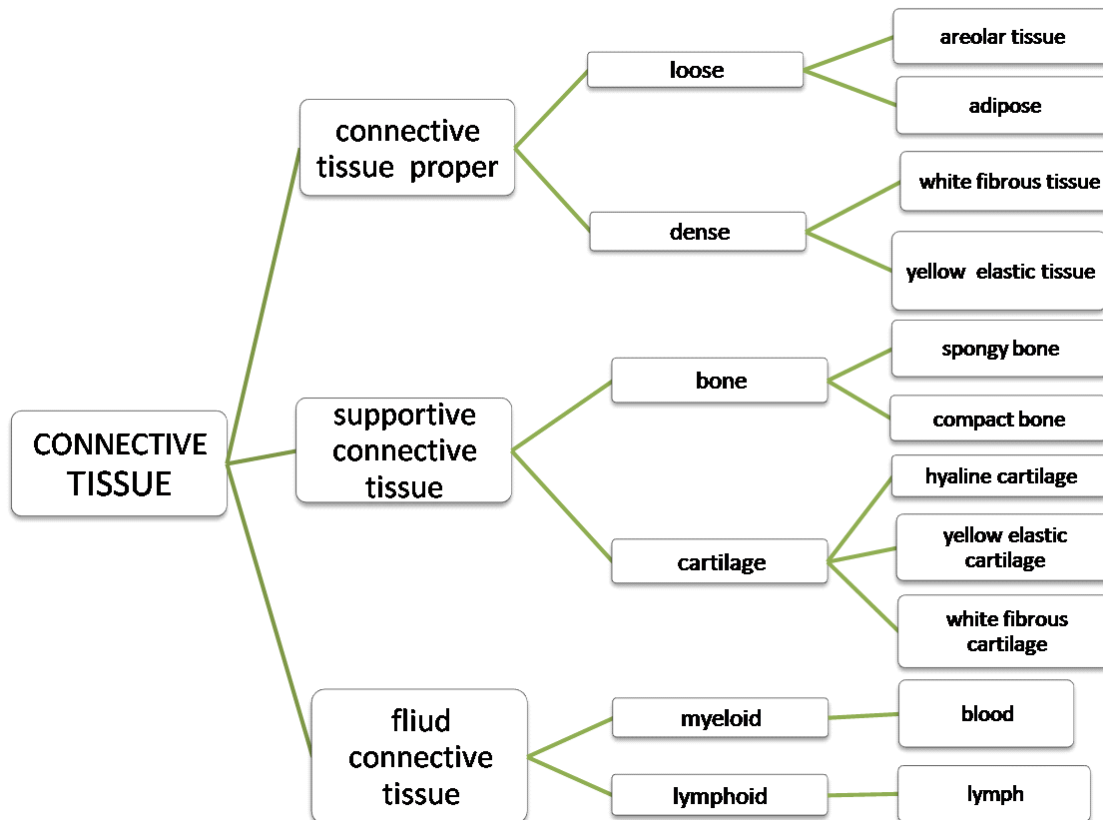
CONNECTIVE TISSUE

connective tissue proper

loose

areolar tissue

adipose

dense

white fibrous tissue

yellow elastic tissue

supportive connective tissue

bone

spongy bone

compact bone

cartilage

hyaline cartilage

yellow elastic cartilage

white fibrous cartilage

fliud connective tissue

myeloid

blood

lymphoid

lymph